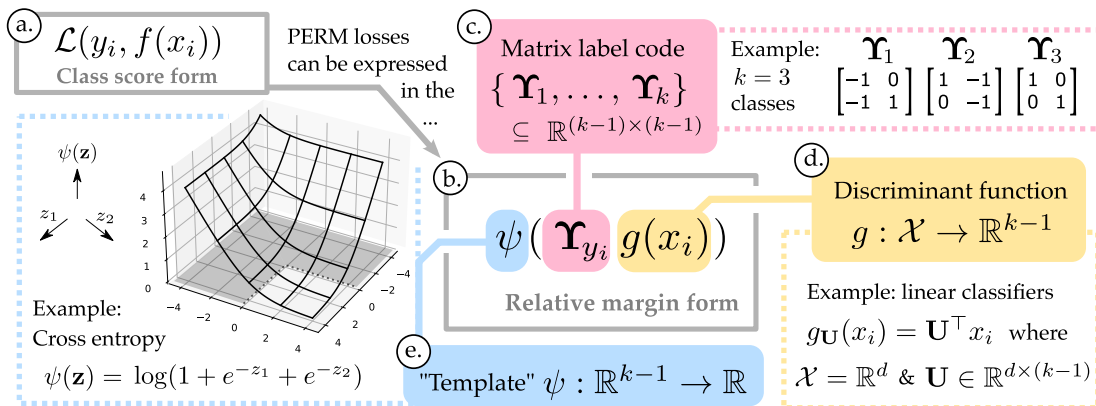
a.

$\mathcal{L}(y_i, f(x_i))$

Class score form

PERM losses can be expressed in the ...

$\psi(\mathbf{z})$

$z_1$ $z_2$

4 3 2 1 0

−4 −2 0 2 4

−4 −2 0 2 4

Example: Cross entropy

$\psi(\mathbf{z}) = \log(1 + e^{-z_1} + e^{-z_2})$

c.

Matrix label code

$\{\mathbf{\Upsilon}_1, \ldots, \mathbf{\Upsilon}_k\}$

$\subseteq \mathbb{R}^{(k-1)\times(k-1)}$

Example: $k = 3$ classes

$\mathbf{\Upsilon}_1$ $\begin{bmatrix} -1 & 0 \\ -1 & 1 \end{bmatrix}$ $\mathbf{\Upsilon}_2$ $\begin{bmatrix} 1 & -1 \\ 0 & -1 \end{bmatrix}$ $\mathbf{\Upsilon}_3$ $\begin{bmatrix} 1 & 0 \\ 0 & 1 \end{bmatrix}$

b.

$\psi(\mathbf{\Upsilon}_{y_i} g(x_i))$

Relative margin form

d.

Discriminant function

$g : \mathcal{X} \to \mathbb{R}^{k-1}$

Example: linear classifiers

$g_{\mathbf{U}}(x_i) = \mathbf{U}^\top x_i$ where

$\mathcal{X} = \mathbb{R}^d$ & $\mathbf{U} \in \mathbb{R}^{d\times(k-1)}$

e.

"Template" $\psi : \mathbb{R}^{k-1} \to \mathbb{R}$